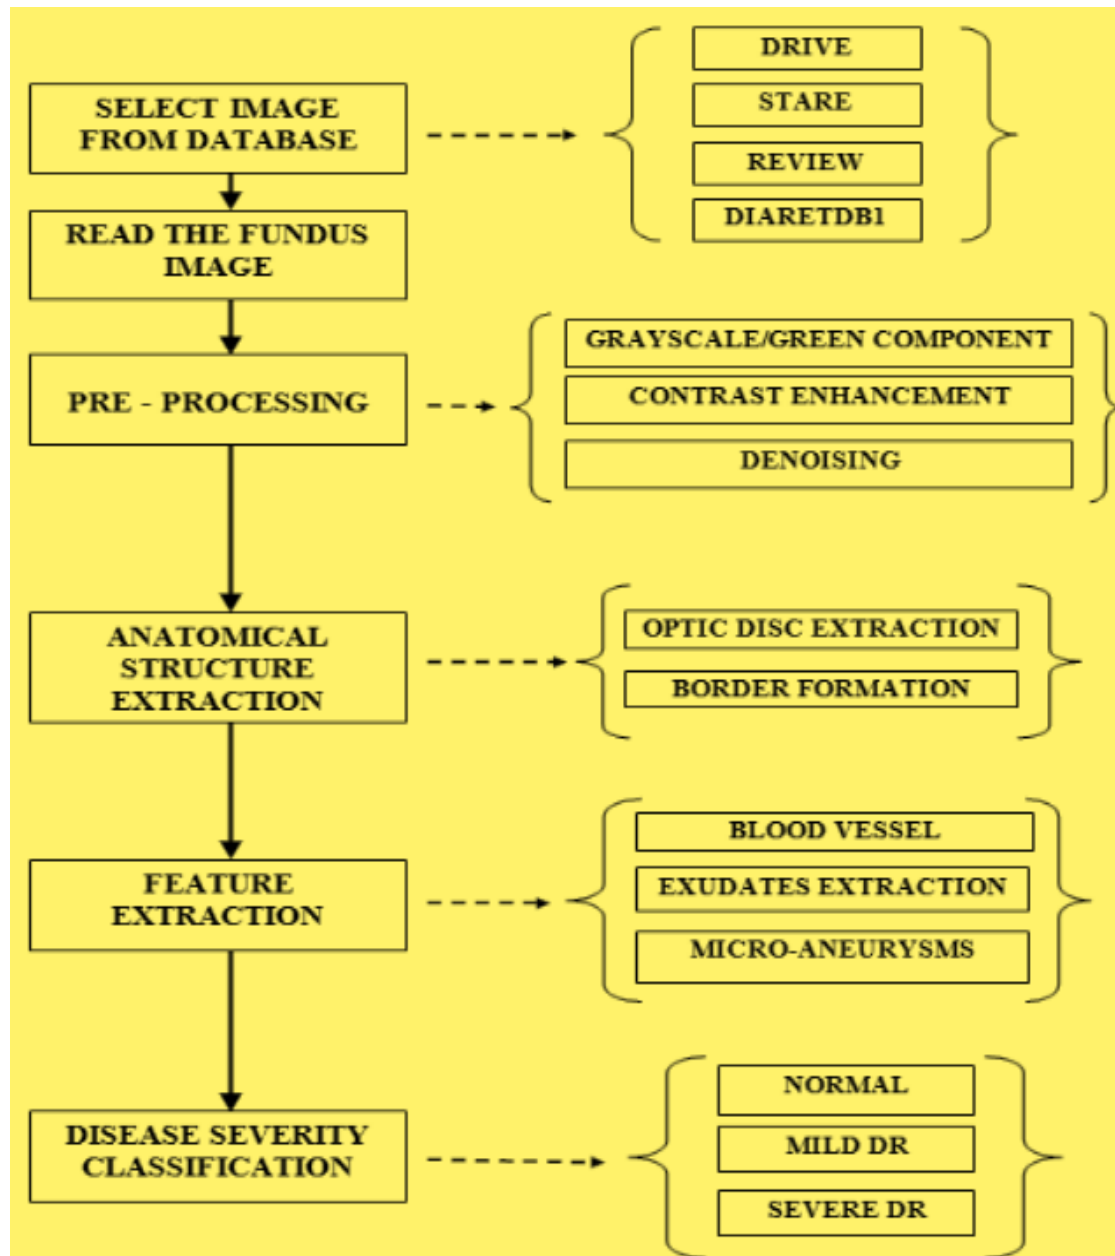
SELECT IMAGE FROM DATABASE

DRIVE
STARE
REVIEW
DIARETDB1

READ THE FUNDUS IMAGE

PRE - PROCESSING

GRAYSCALE/GREEN COMPONENT
CONTRAST ENHANCEMENT
DENOISING

ANATOMICAL STRUCTURE EXTRACTION

OPTIC DISC EXTRACTION
BORDER FORMATION

FEATURE EXTRACTION

BLOOD VESSEL
EXUDATES EXTRACTION
MICRO-ANEURYSMS

DISEASE SEVERITY CLASSIFICATION

NORMAL
MILD DR
SEVERE DR